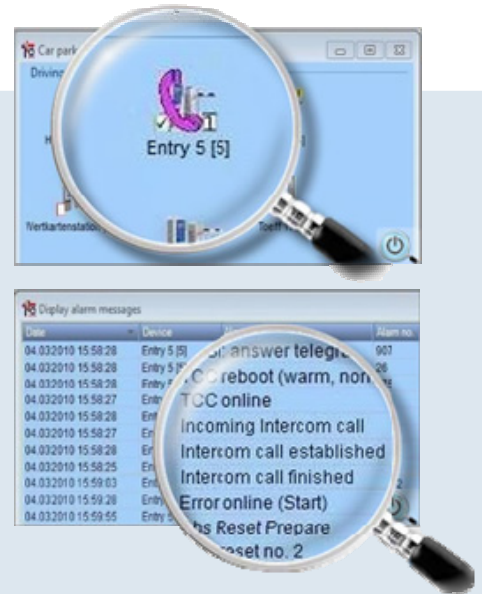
Car park
Driving
Entry 5 [5]
Nertkartenstation
Toeff

Display alarm messages

| Date | Device | | Alarm no. |
|---|---|---|---|
| 04.032010 15:58:28 | Entry 5 [5] | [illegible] answer telegr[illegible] | 907 |
| 04.032010 15:58:28 | Entry 5 [5] | TCC reboot (warm, non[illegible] | 26 |
| 04.032010 15:58:28 | Entry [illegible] | TCC online | |
| 04.032010 15:58:27 | Entr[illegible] | Incoming Intercom call | |
| 04.032010 15:58:28 | En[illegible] | Intercom call established | |
| 04.032010 15:58:27 | En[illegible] | Intercom call finished | |
| 04.032010 15:58:28 | En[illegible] | Error online (Start) | |
| 04.032010 15:58:25 | En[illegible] | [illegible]hs Reset Prepare | |
| 04.032010 15:59:03 | En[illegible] | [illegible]eset no. 2 | 2 |
| 04.032010 15:59:28 | Entry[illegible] | | |
| 04.032010 15:59:55 | Entry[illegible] | | |